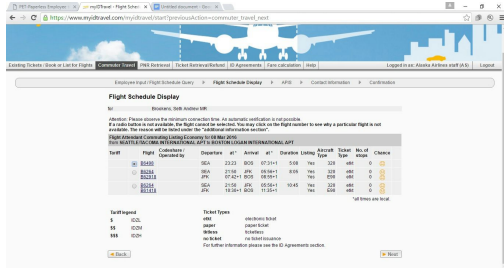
PIT Paperless Employee | myIDTravel - Flight Sched | Untitled document - Goo

https://www.myidtravel.com/myidtravel/start.do?previousAction=commuter_travel_next

Existing Tickets / Book or List for Flights | Commuter Travel | PNR Retrieval | Ticket Retrieval/Refund | ID Agreements | Fare calculation | Help | Logged in as: Alaska Airlines staff (AS) | Logout

Employee Input / Flight Schedule Query | Flight Schedule Display | APIS | Contact Information | Confirmation

Flight Schedule Display

for Broverano, Seth Andrew (t/f)

Attention: Please observe the minimum connection time. An automatic verification is not possible.
If a radio button is not available, the flight cannot be selected. You may click on the flight number to see why a particular flight is not available. The reason will be listed under the "additional information section".

Flight Attendant Commuting Listing Economy for 09 Mar 2016
from SEATTLE/TACOMA INTERNATIONAL APT to BOSTON LOGAN INTERNATIONAL APT

| Tariff | Flight | Codeshare / Operated by | Departure | at | Arrival | at | Duration | Listing | Aircraft Type | Ticket Type | No. of stops | Chance |
|---|---|---|---|---|---|---|---|---|---|---|---|---|
| | B6498 | | SEA | 23:23 | BOS | 07:31+1 | 5:08 | Yes | 320 | etkt | 0 | |
| | B6264 B62318 | | SEA JFK | 21:58 07:42+1 | JFK BOS | 06:59+1 08:59+1 | 8:01 | Yes | 320 E90 | etkt | 0 0 | |
| | B6264 B61818 | | SEA JFK | 21:58 10:30+1 | JFK BOS | 05:59+1 11:35+1 | 10:45 | Yes | 320 E90 | etkt | 0 0 | |

*all times are local

Tariff legend
$ ID2L
$$ ID2H
$$$ ID2H+

Ticket Types
etkt electronic ticket
paper paper ticket
tktless ticketless
no ticket no ticket issuance
For further information please see the ID agreements section.

Back

Next